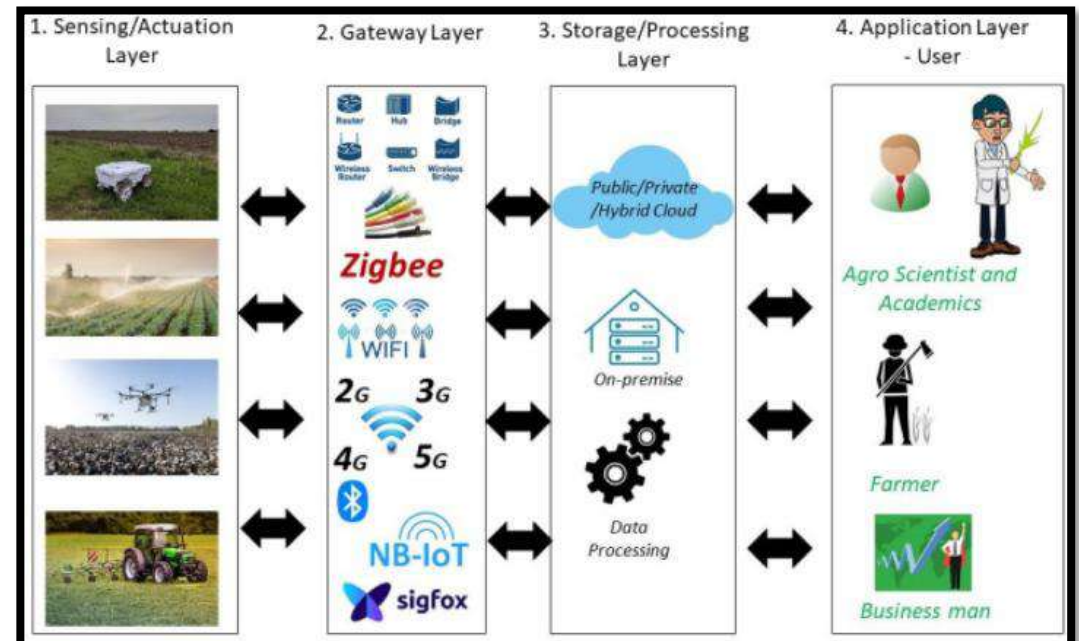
1. Sensing/Actuation Layer

2. Gateway Layer

Router Hub Bridge

Wireless Router Switch Wireless Bridge

Zigbee

WIFI

2G 3G

4G 5G

NB-IoT

sigfox

3. Storage/Processing Layer

Public/Private /Hybrid Cloud

On-premise

Data Processing

4. Application Layer - User

Agro Scientist and Academics

Farmer

Business man